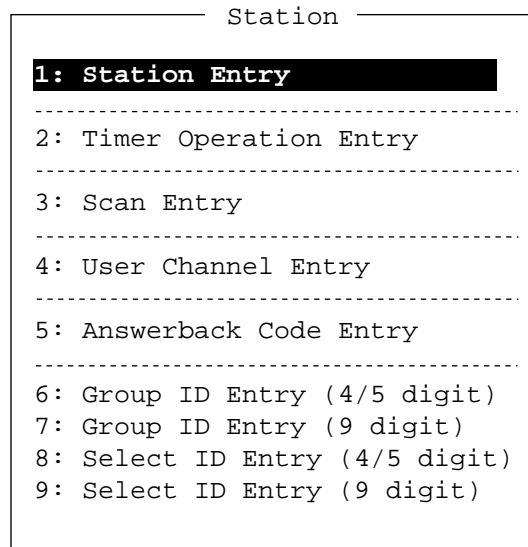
Station

1: Station Entry

2: Timer Operation Entry

3: Scan Entry

4: User Channel Entry

5: Answerback Code Entry

6: Group ID Entry (4/5 digit)
7: Group ID Entry (9 digit)
8: Select ID Entry (4/5 digit)
9: Select ID Entry (9 digit)